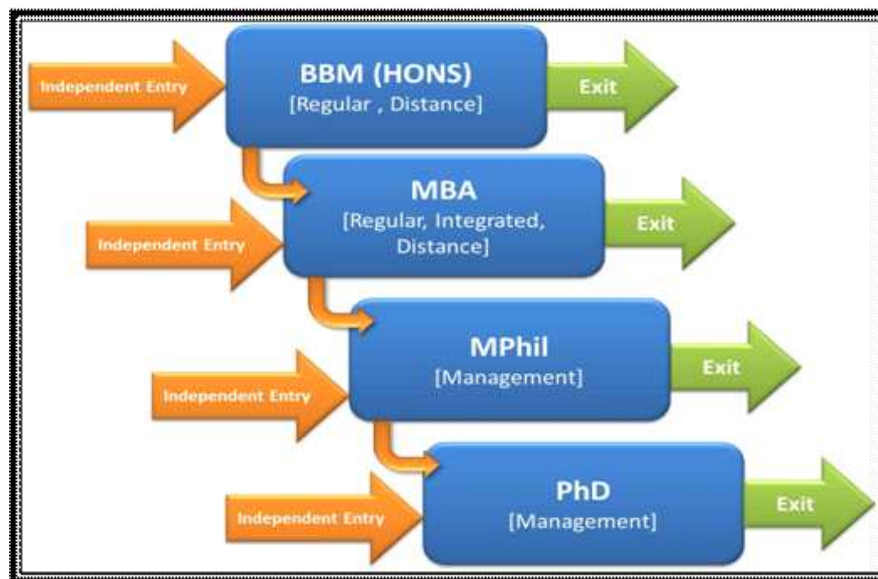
Independent Entry

BBM (HONS)
[Regular , Distance]

Exit

Independent Entry

MBA
[Regular, Integrated, Distance]

Exit

Independent Entry

MPhil
[Management]

Exit

Independent Entry

PhD
[Management]

Exit